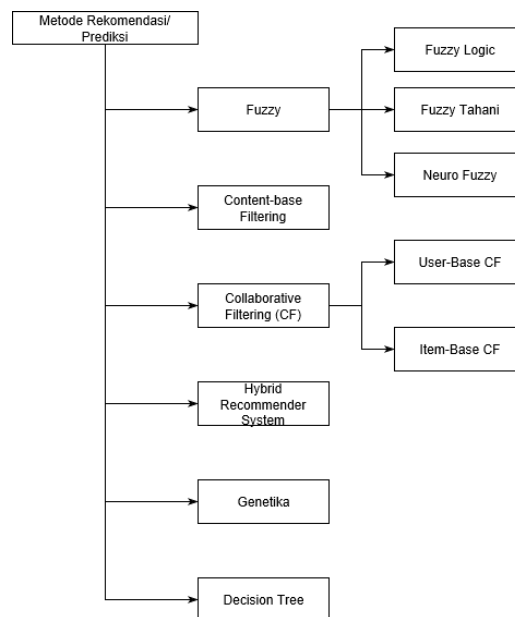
Metode Rekomendasi/ Prediksi

Fuzzy

Fuzzy Logic

Fuzzy Tahani

Neuro Fuzzy

Content-base Filtering

Collaborative Filtering (CF)

User-Base CF

Item-Base CF

Hybrid Recommender System

Genetika

Decision Tree